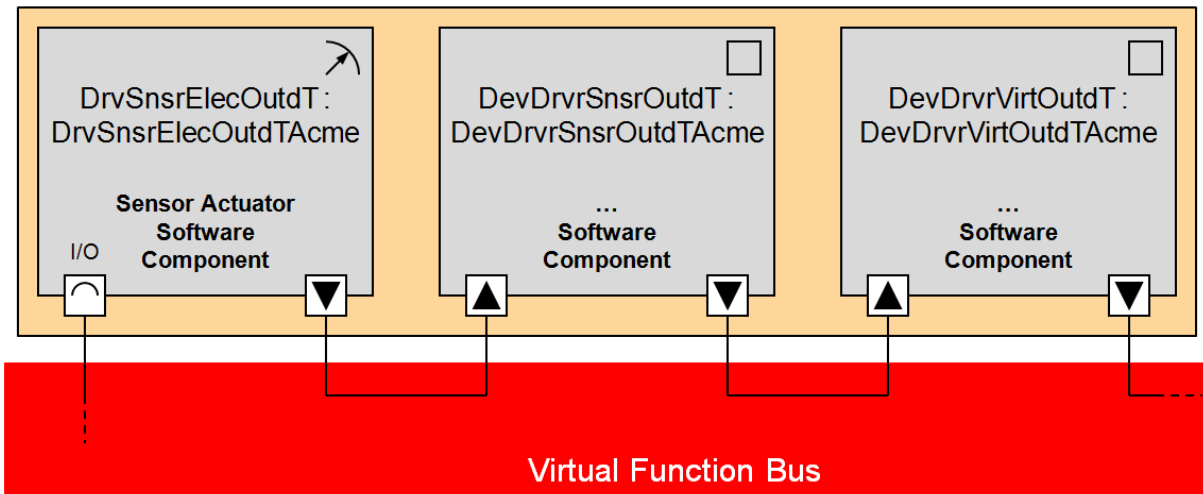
DrvSnsrElecOutdT : DrvSnsrElecOutdTAcme

Sensor Actuator Software Component

I/O

DevDrvrSnsrOutdT : DevDrvrSnsrOutdTAcme

...
Software Component

DevDrvrVirtOutdT : DevDrvrVirtOutdTAcme

...
Software Component

Virtual Function Bus